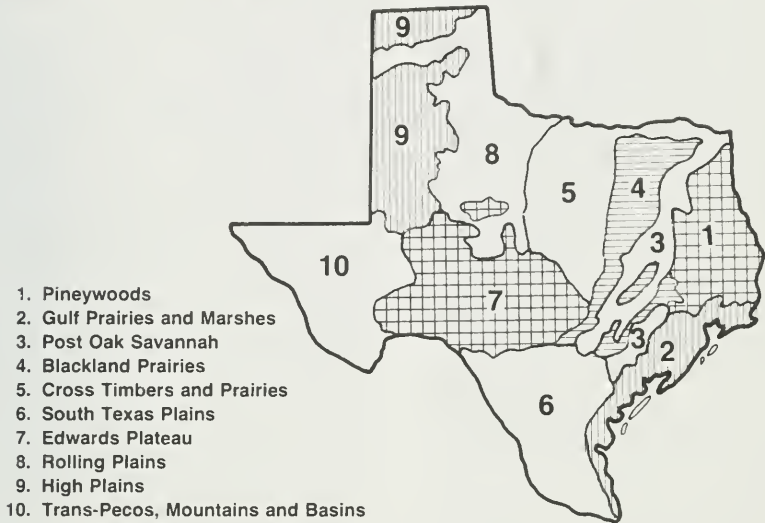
9
9
8
5
4
3
1
10
7
3
2
6

1. Pineywoods
2. Gulf Prairies and Marshes
3. Post Oak Savannah
4. Blackland Prairies
5. Cross Timbers and Prairies
6. South Texas Plains
7. Edwards Plateau
8. Rolling Plains
9. High Plains
10. Trans-Pecos, Mountains and Basins